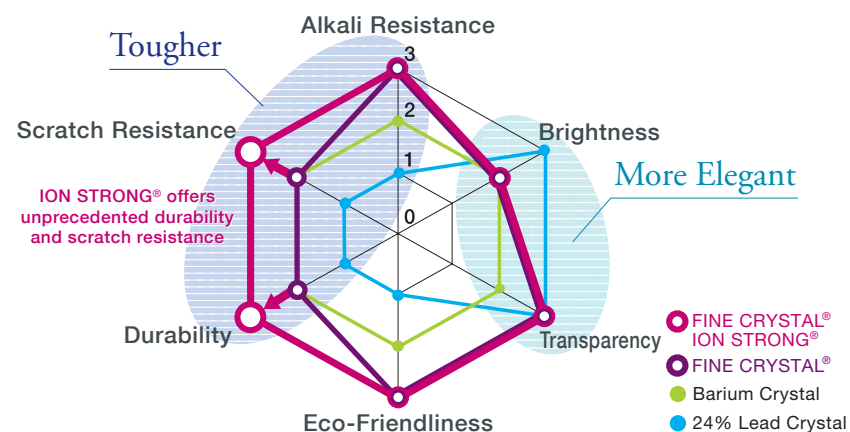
Tougher

Alkali Resistance

3
2
1
0

Brightness

More Elegant

Scratch Resistance

ION STRONG® offers unprecedented durability and scratch resistance

Durability

Transparency

Eco-Friendliness

FINE CRYSTAL® ION STRONG®
FINE CRYSTAL®
Barium Crystal
24% Lead Crystal